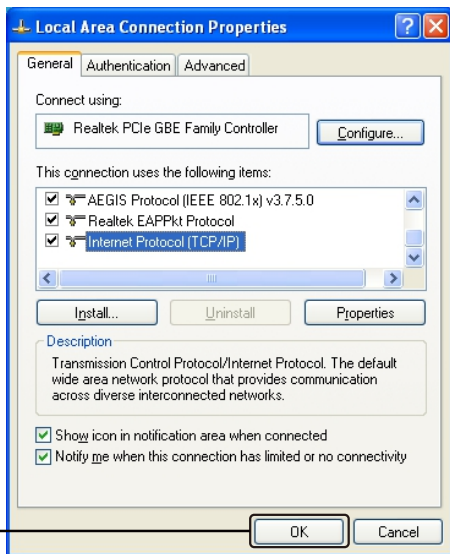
Local Area Connection Properties

General | Authentication | Advanced

Connect using:

Realtek PCIe GBE Family Controller

Configure...

This connection uses the following items:

AEGIS Protocol (IEEE 802.1x) v3.7.5.0
Realtek EAPPkt Protocol
Internet Protocol (TCP/IP)

Install... | Uninstall | Properties

Description

Transmission Control Protocol/Internet Protocol. The default wide area network protocol that provides communication across diverse interconnected networks.

Show icon in notification area when connected
Notify me when this connection has limited or no connectivity

OK | Cancel